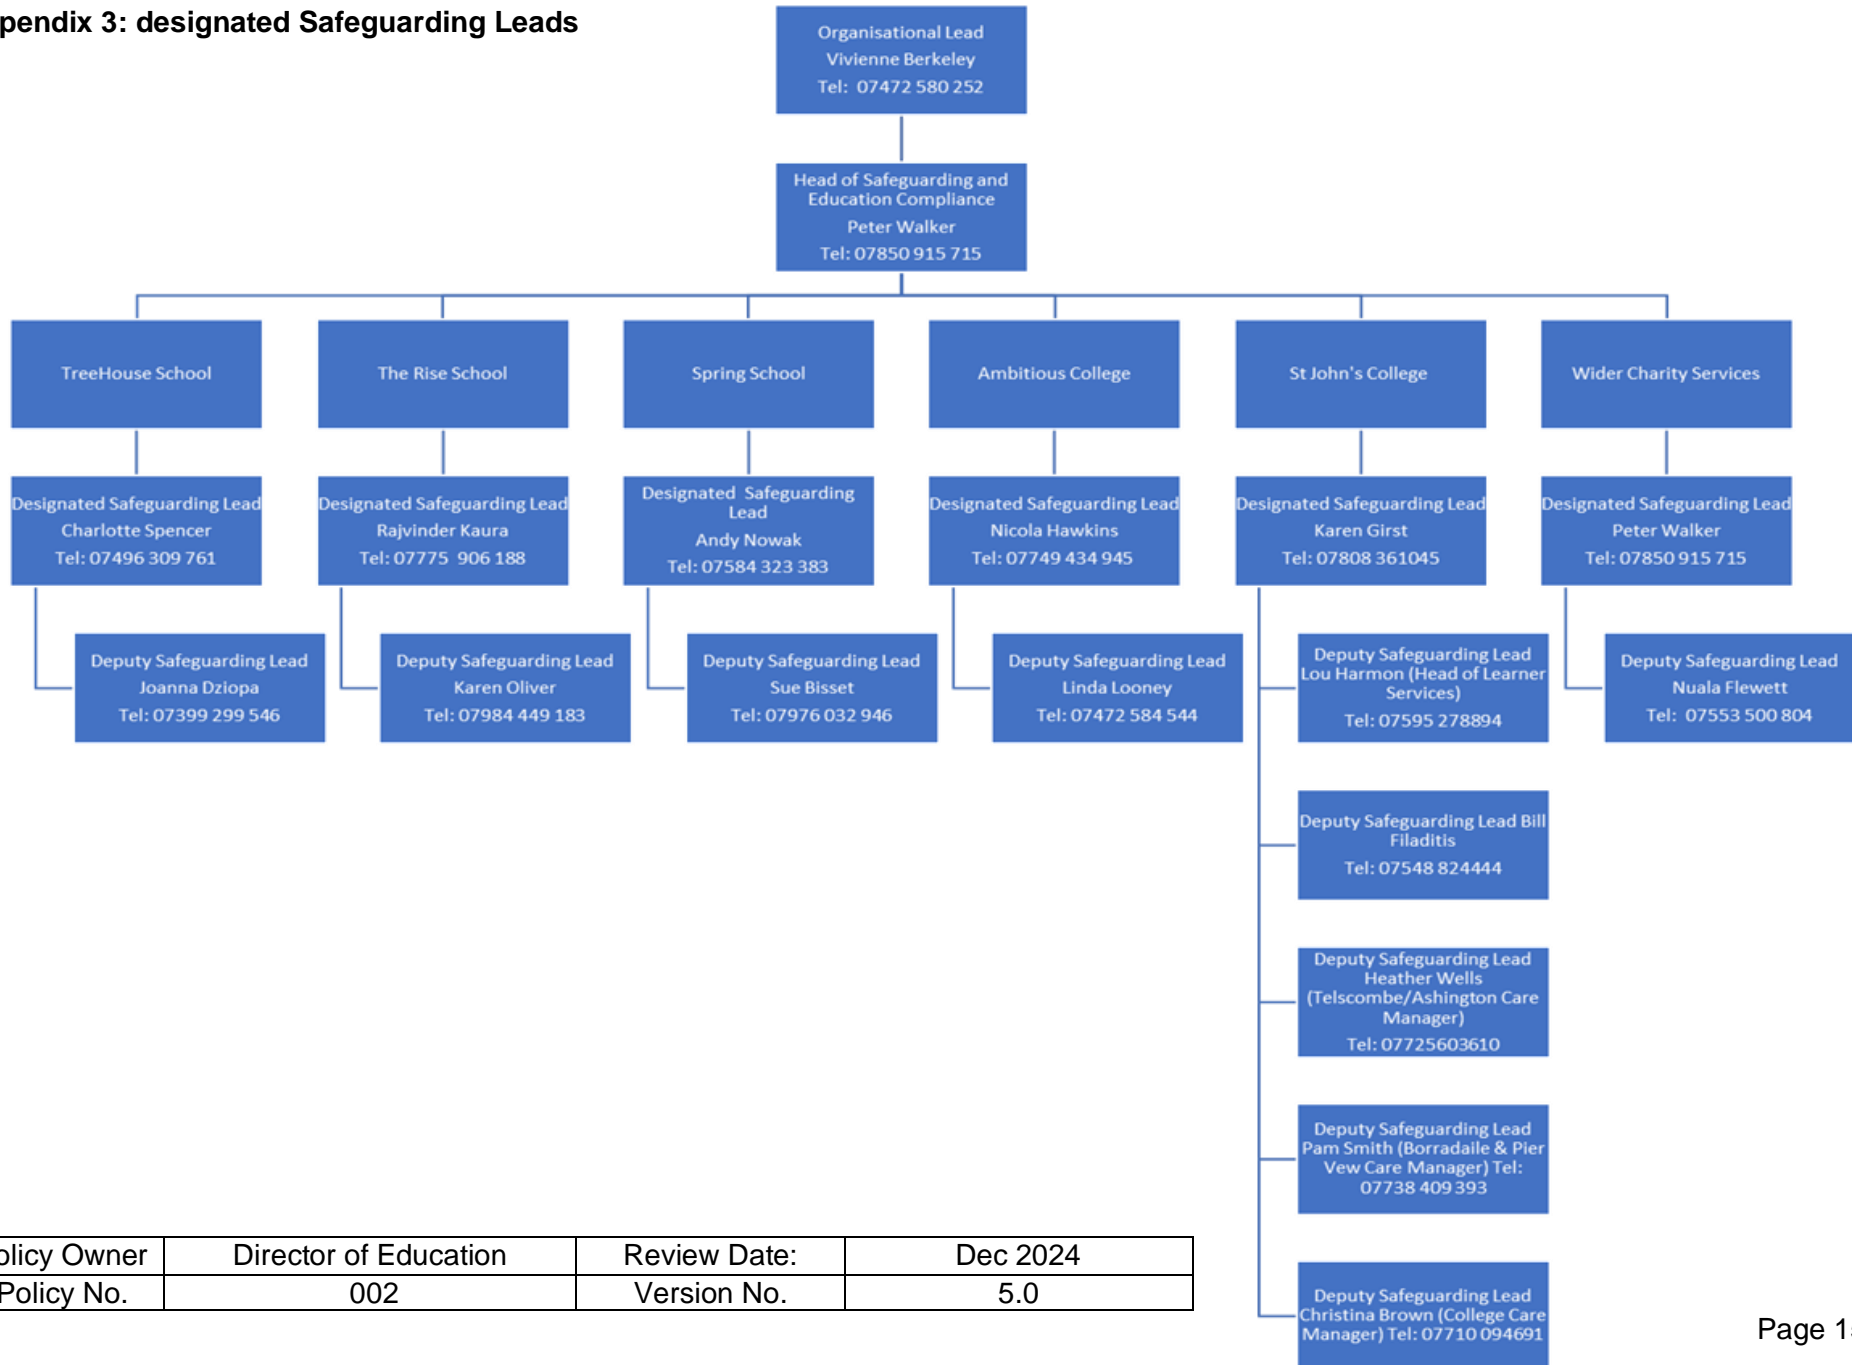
pendix 3: designated Safeguarding Leads

Organisational Lead
Vivienne Berkeley
Tel: 07472 580 252

Head of Safeguarding and Education Compliance
Peter Walker
Tel: 07850 915 715

TreeHouse School

Designated Safeguarding Lead
Charlotte Spencer
Tel: 07496 309 761

Deputy Safeguarding Lead
Joanna Dziopa
Tel: 07399 299 546

The Rise School

Designated Safeguarding Lead
Rajvinder Kaura
Tel: 07775 906 188

Deputy Safeguarding Lead
Karen Oliver
Tel: 07984 449 183

Spring School

Designated Safeguarding Lead
Andy Nowak
Tel: 07584 323 383

Deputy Safeguarding Lead
Sue Bisset
Tel: 07976 032 946

Ambitious College

Designated Safeguarding Lead
Nicola Hawkins
Tel: 07749 434 945

Deputy Safeguarding Lead
Linda Looney
Tel: 07472 584 544

St John's College

Designated Safeguarding Lead
Karen Girst
Tel: 07808 361045

Deputy Safeguarding Lead
Lou Harmon (Head of Learner Services)
Tel: 07595 278894

Deputy Safeguarding Lead Bill Filaditis
Tel: 07548 824444

Deputy Safeguarding Lead
Heather Wells
(Telscombe/Ashington Care Manager)
Tel: 07725603610

Deputy Safeguarding Lead
Pam Smith (Borradaile & Pier Vew Care Manager) Tel: 07738 409 393

Deputy Safeguarding Lead
Christina Brown (College Care Manager) Tel: 07710 094691

Wider Charity Services

Designated Safeguarding Lead
Peter Walker
Tel: 07850 915 715

Deputy Safeguarding Lead
Nuala Flewett
Tel: 07553 500 804

| licy Owner | Director of Education | Review Date: | Dec 2024 |
|---|---|---|---|
| Policy No. | 002 | Version No. | 5.0 |

Page 1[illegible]